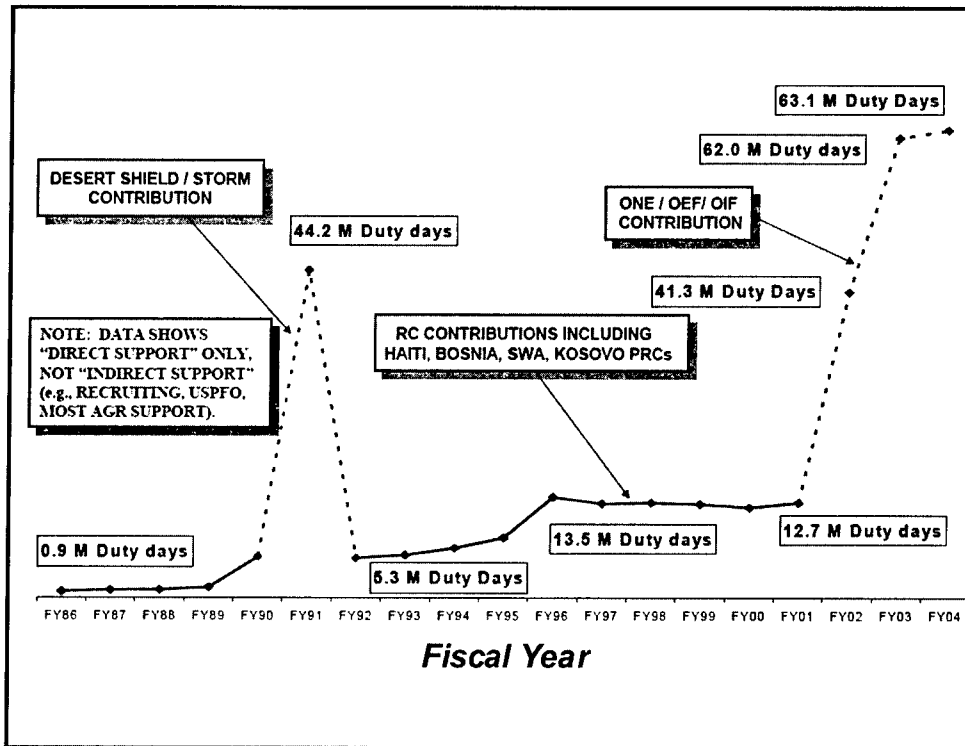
63.1 M Duty Days

62.0 M Duty days

DESERT SHIELD / STORM CONTRIBUTION

ONE / OEF/ OIF CONTRIBUTION

44.2 M Duty days

41.3 M Duty Days

NOTE: DATA SHOWS "DIRECT SUPPORT" ONLY, NOT "INDIRECT SUPPORT" (e.g., RECRUTING, USPFO, MOST AGR SUPPORT).

RC CONTRIBUTIONS INCLUDING HAITI, BOSNIA, SWA, KOSOVO PRCs

0.9 M Duty days

13.5 M Duty days

12.7 M Duty days

5.3 M Duty Days

FY86 FY87 FY88 FY89 FY90 FY91 FY92 FY93 FY94 FY95 FY96 FY97 FY98 FY99 FY00 FY01 FY02 FY03 FY04

Fiscal Year